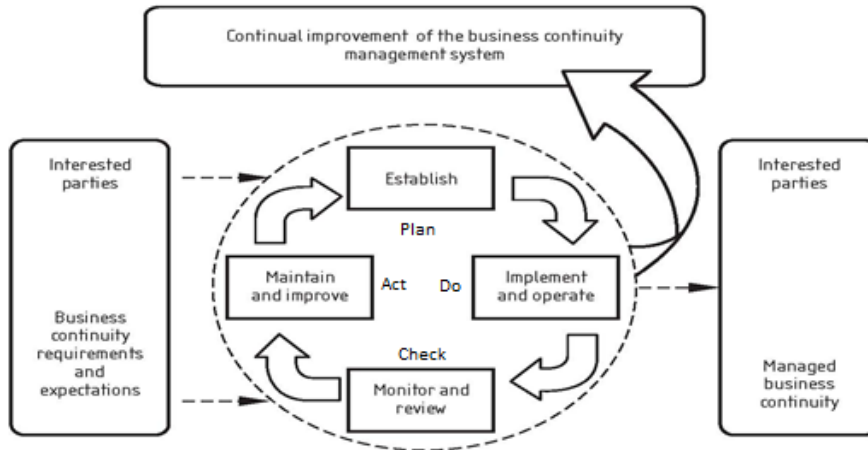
Continual improvement of the business continuity management system

Interested parties

Business continuity requirements and expectations

Establish

Plan

Maintain and improve

Act

Do

Implement and operate

Check

Monitor and review

Interested parties

Managed business continuity